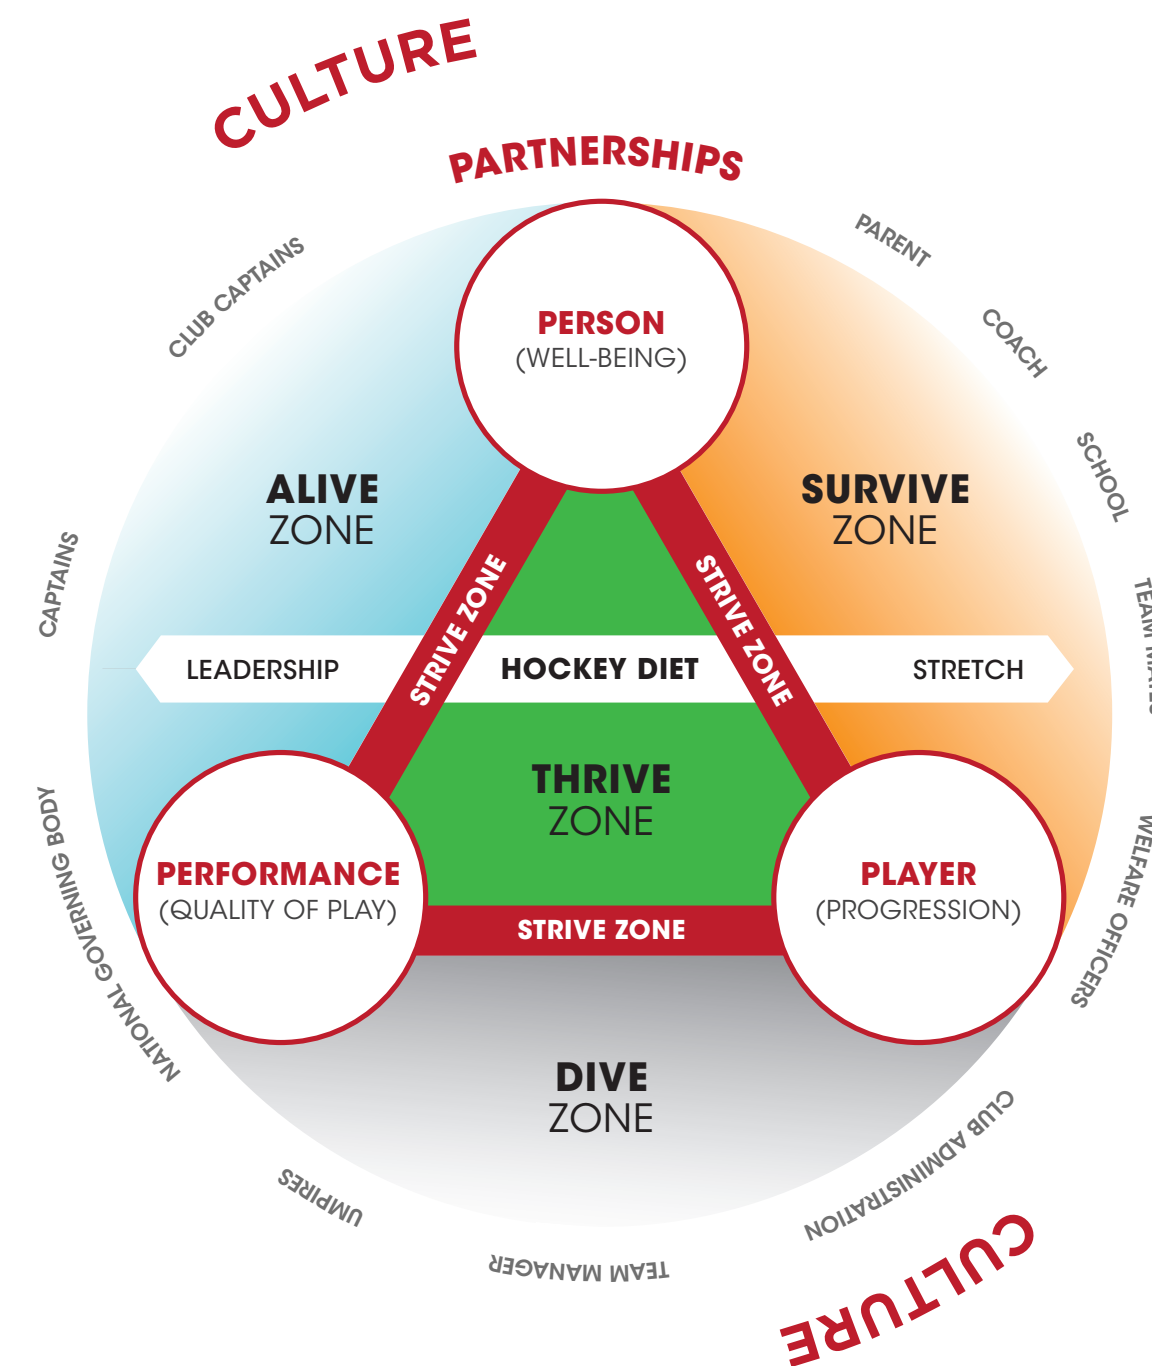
CULTURE

PARTNERSHIPS

CLUB CAPTAINS

PARENT

COACH

SCHOOL

TEAM MATES

CAPTAINS

PERSON
(WELL-BEING)

ALIVE
ZONE

SURVIVE
ZONE

STRIVE ZONE

STRIVE ZONE

LEADERSHIP

HOCKEY DIET

STRETCH

THRIVE
ZONE

PERFORMANCE
(QUALITY OF PLAY)

PLAYER
(PROGRESSION)

STRIVE ZONE

NATIONAL GOVERNING BODY

WELFARE OFFICERS

DIVE
ZONE

UMPIRES

TEAM MANAGER

CLUB ADMINISTRATION

CULTURE